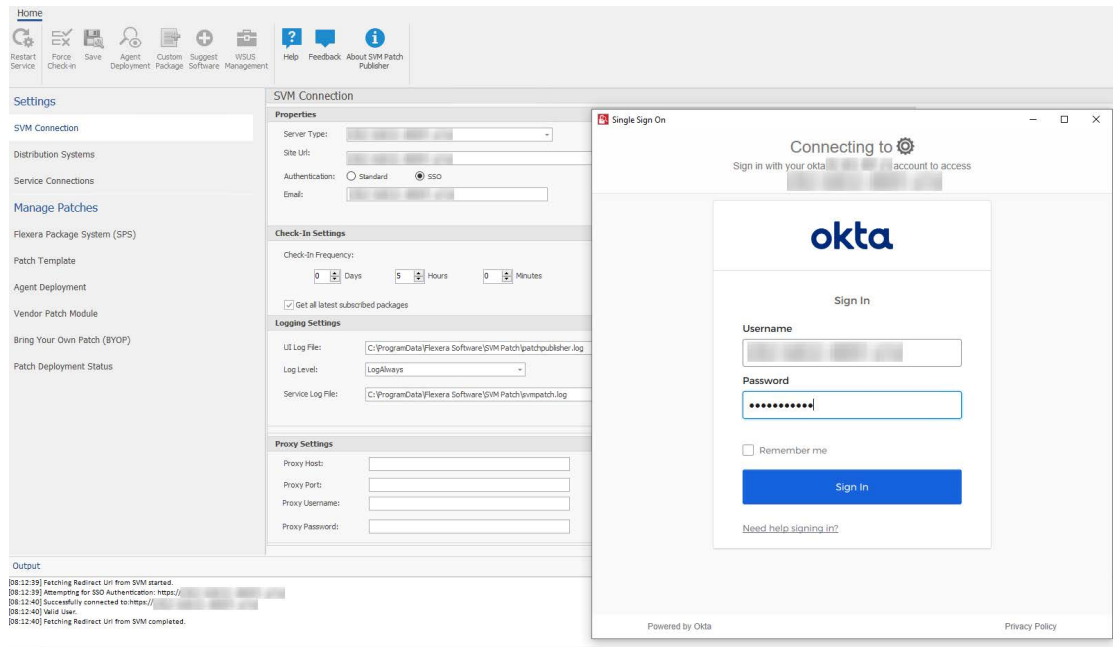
Home

Restart Service
Force Check-in
Save
Agent Deployment
Custom Package
Suggest Software
WSUS Management
Help
Feedback
About SVM Patch Publisher

Settings
SVM Connection
Distribution Systems
Service Connections
Manage Patches
Flexera Package System (SPS)
Patch Template
Agent Deployment
Vendor Patch Module
Bring Your Own Patch (BYOP)
Patch Deployment Status

SVM Connection
Properties
Server Type: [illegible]
Site Url: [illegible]
Authentication: Standard SSO
Email: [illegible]

Check-In Settings
Check-In Frequency:
0 Days 5 Hours 0 Minutes
Get all latest subscribed packages

Logging Settings
UI Log File: C:\ProgramData\Flexera Software\SVM Patch\patchpublisher.log
Log Level: LogAlways
Service Log File: C:\ProgramData\Flexera Software\SVM Patch\svmpatch.log

Proxy Settings
Proxy Host:
Proxy Port:
Proxy Username:
Proxy Password:

Output
[08:12:39] Fetching Redirect Url from SVM started.
[08:12:39] Attempting for SSO Authentication: https://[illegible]
[08:12:40] Successfully connected to:https://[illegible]
[08:12:40] Valid User.
[08:12:40] Fetching Redirect Url from SVM completed.

Single Sign On
Connecting to
Sign in with your okta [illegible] account to access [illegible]

okta
Sign In
Username
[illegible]
Password
•••••••••••
Remember me
Sign In
Need help signing in?

Powered by Okta
Privacy Policy